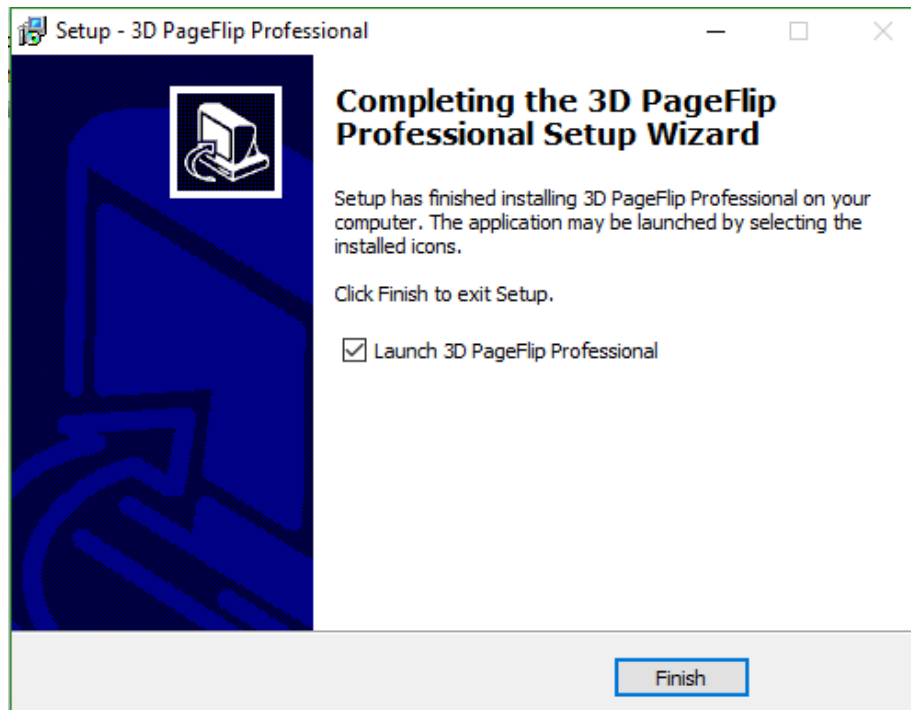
Setup - 3D PageFlip Professional

Completing the 3D PageFlip Professional Setup Wizard

Setup has finished installing 3D PageFlip Professional on your computer. The application may be launched by selecting the installed icons.

Click Finish to exit Setup.

Launch 3D PageFlip Professional

Finish